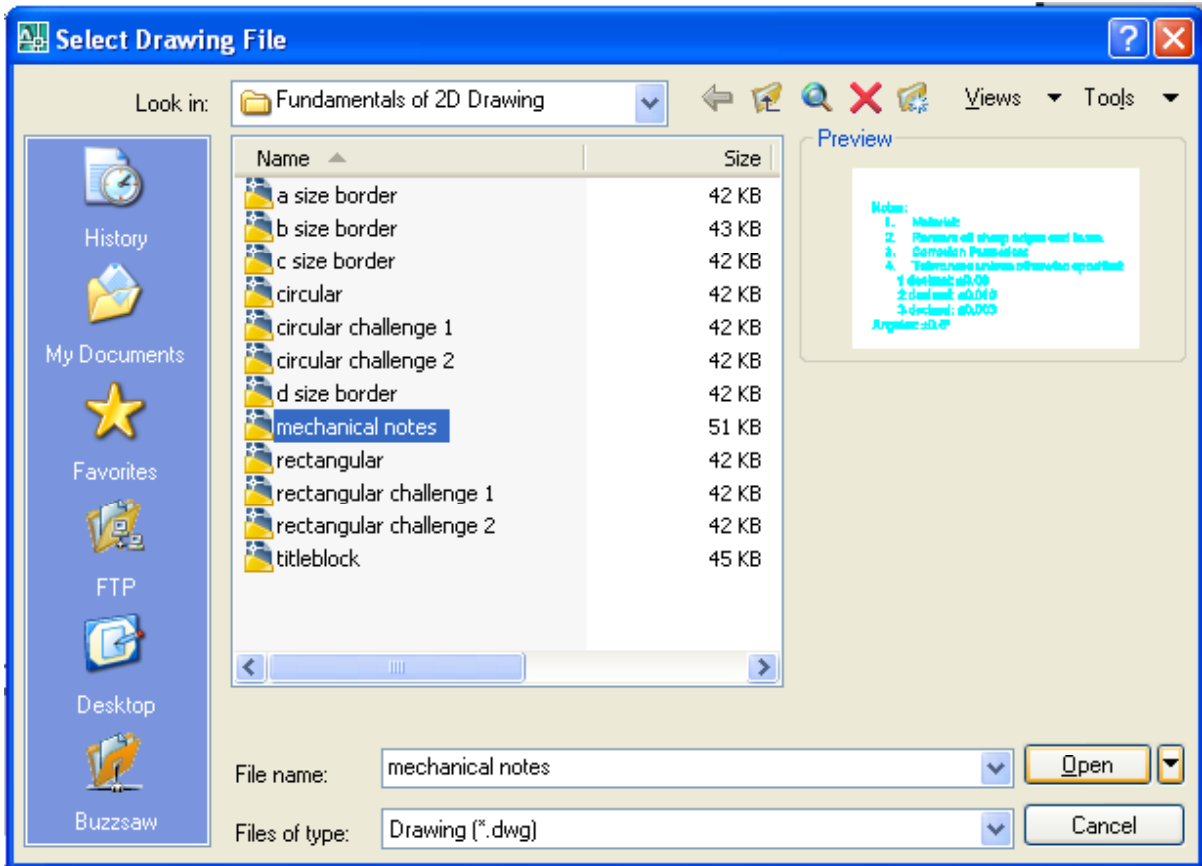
Select Drawing File

Look in: Fundamentals of 2D Drawing

Views Tools

History
My Documents
Favorites
FTP
Desktop
Buzzsaw

| Name | Size |
|---|---|
| a size border | 42 KB |
| b size border | 43 KB |
| c size border | 42 KB |
| circular | 42 KB |
| circular challenge 1 | 42 KB |
| circular challenge 2 | 42 KB |
| d size border | 42 KB |
| mechanical notes | 51 KB |
| rectangular | 42 KB |
| rectangular challenge 1 | 42 KB |
| rectangular challenge 2 | 42 KB |
| titleblock | 45 KB |

Preview

Notes:
1. Material:
2. Remove all sharp edges and burrs.
3. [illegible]
4. Tolerance unless otherwise specified:
1 decimal: ±0.03
2 decimal: ±0.010
3 decimal: ±0.005
Angles: ±0.5°

File name: mechanical notes
Files of type: Drawing (*.dwg)

Open
Cancel